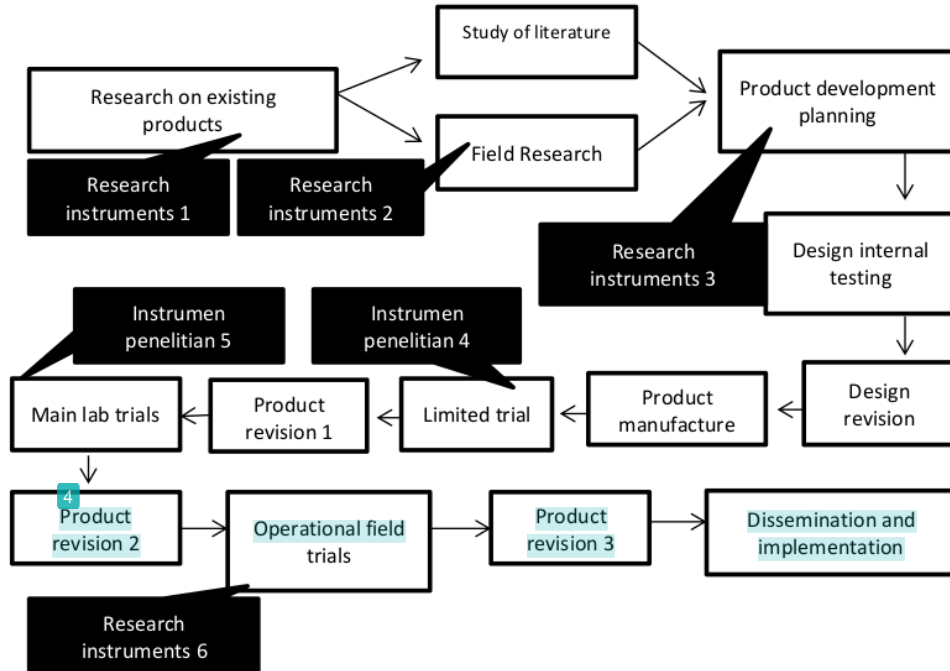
Research on existing products

Study of literature

Field Research

Product development planning

Research instruments 1

Research instruments 2

Research instruments 3

Design internal testing

Instrumen penelitian 5

Instrumen penelitian 4

Main lab trials

Product revision 1

Limited trial

Product manufacture

Design revision

4

Product revision 2

Operational field trials

Product revision 3

Dissemination and implementation

Research instruments 6